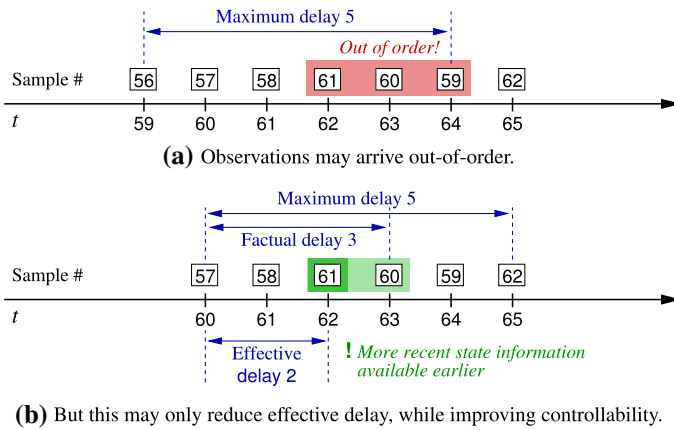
Maximum delay 5

Out of order!

Sample # 56 57 58 61 60 59 62

$t$ 59 60 61 62 63 64 65

**(a)** Observations may arrive out-of-order.

Maximum delay 5

Factual delay 3

Sample # 57 58 61 60 59 62

$t$ 60 61 62 63 64 65

Effective delay 2

! *More recent state information available earlier*

**(b)** But this may only reduce effective delay, while improving controllability.